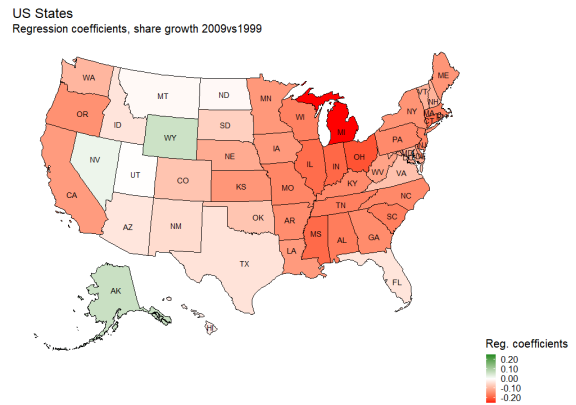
US States
Regression coefficients, share growth 2009vs1999

WA
MT
ND
ME
OR
ID
MN
VT
NH
SD
WI
NY
MI
WY
IA
PA
NE
OH
NV
IL
IN
UT
WV
CO
KS
MO
KY
VA
CA
NC
TN
OK
AR
SC
AZ
NM
MS
AL
GA
LA
TX
FL
AK

Reg. coefficients
0.20
0.10
0.00
-0.10
-0.20